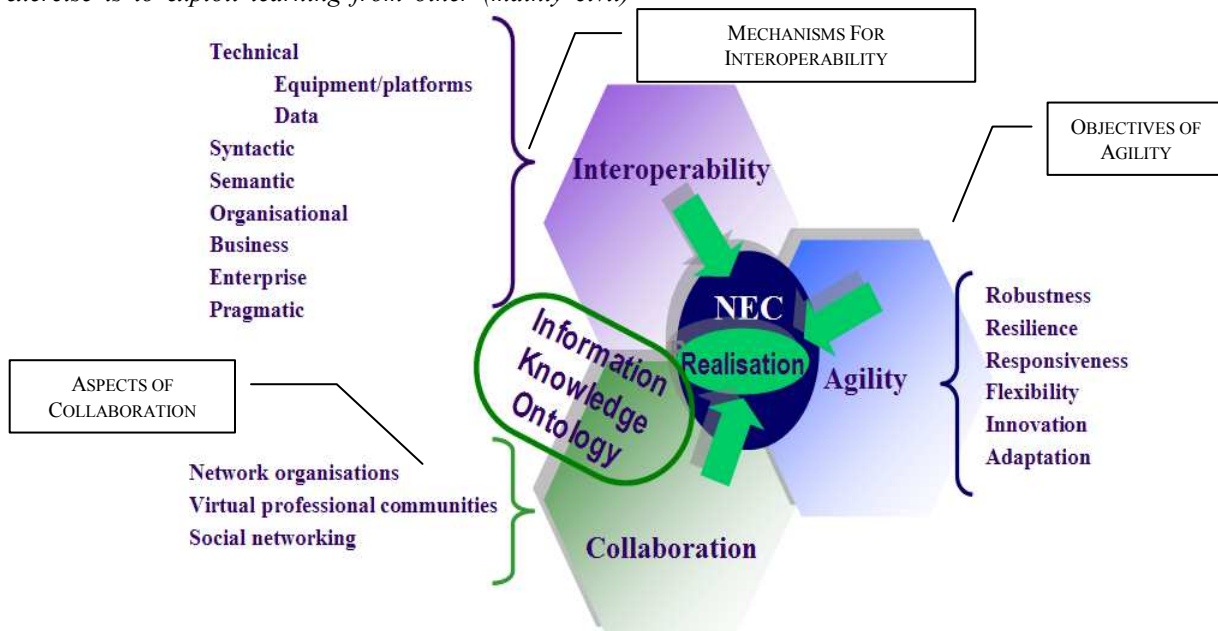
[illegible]

MECHANISMS FOR INTEROPERABILITY

Technical
Equipment/platforms
Data
Syntactic
Semantic
Organisational
Business
Enterprise
Pragmatic

Interoperability

OBJECTIVES OF AGILITY

NEC

Realisation

Agility

Robustness
Resilience
Responsiveness
Flexibility
Innovation
Adaptation

Information
Knowledge
Ontology

ASPECTS OF COLLABORATION

Network organisations
Virtual professional communities
Social networking

Collaboration